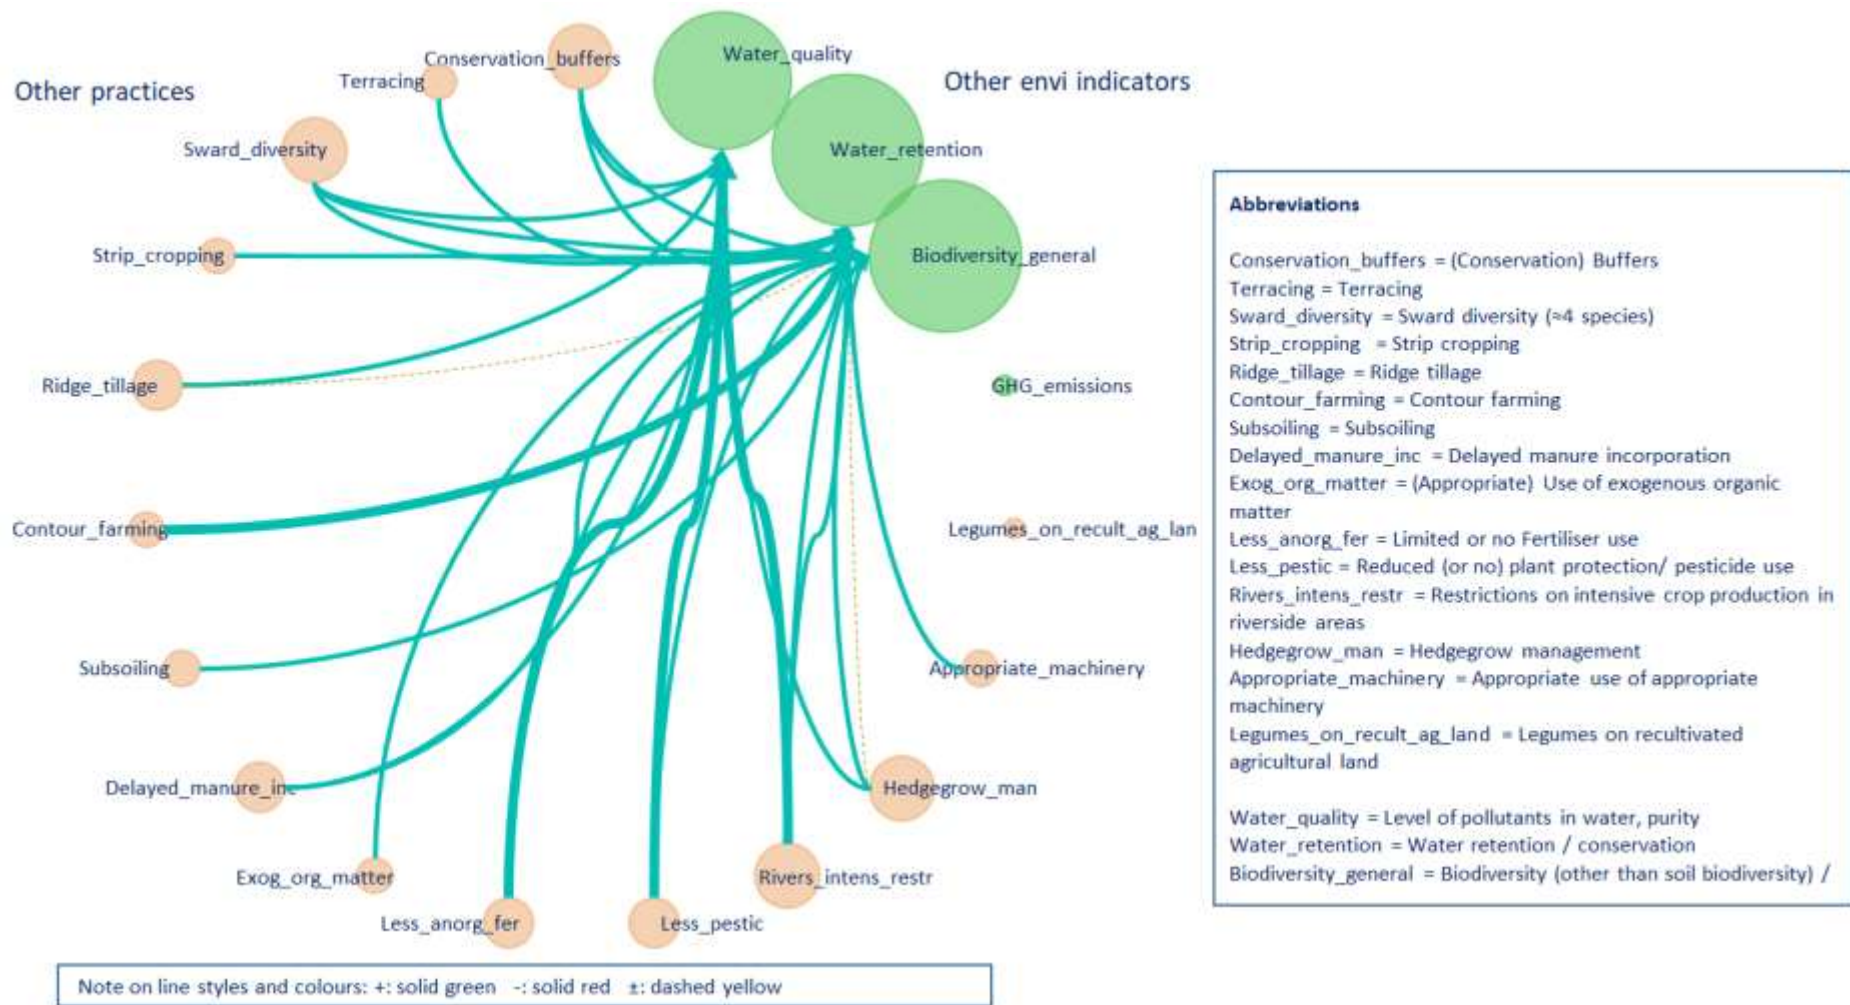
Other practices

Terracing

Conservation_buffers

Water_quality

Other envi indicators

Sward_diversity

Water_retention

Strip_cropping

Biodiversity_general

Ridge_tillage

GHG_emissions

Contour_farming

Legumes_on_recult_ag_lan

Subsoiling

Appropriate_machinery

Delayed_manure_inc

Hedgegrow_man

Exog_org_matter

Rivers_intens_restr

Less_anorg_fer

Less_pestic

Note on line styles and colours: +: solid green -: solid red ±: dashed yellow

Abbreviations

Conservation_buffers = (Conservation) Buffers
Terracing = Terracing
Sward_diversity = Sward diversity (≈4 species)
Strip_cropping = Strip cropping
Ridge_tillage = Ridge tillage
Contour_farming = Contour farming
Subsoiling = Subsoiling
Delayed_manure_inc = Delayed manure incorporation
Exog_org_matter = (Appropriate) Use of exogenous organic matter
Less_anorg_fer = Limited or no Fertiliser use
Less_pestic = Reduced (or no) plant protection/ pesticide use
Rivers_intens_restr = Restrictions on intensive crop production in riverside areas
Hedgegrow_man = Hedgegrow management
Appropriate_machinery = Appropriate use of appropriate machinery
Legumes_on_recult_ag_land = Legumes on recultivated agricultural land

Water_quality = Level of pollutants in water, purity
Water_retention = Water retention / conservation
Biodiversity_general = Biodiversity (other than soil biodiversity) /